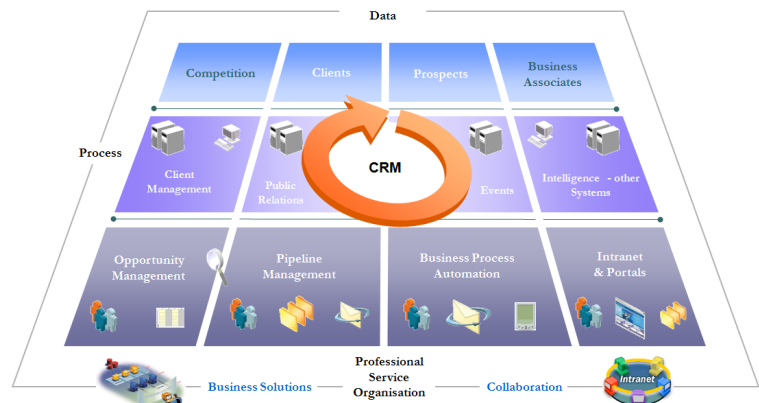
Data

Competition

Clients

Prospects

Business Associates

Process

Client Management

Public Relations

CRM

Events

Intelligence - other Systems

Opportunity Management

Pipeline Management

Business Process Automation

Intranet & Portals

Professional Service Organisation

Business Solutions

Collaboration

Intranet